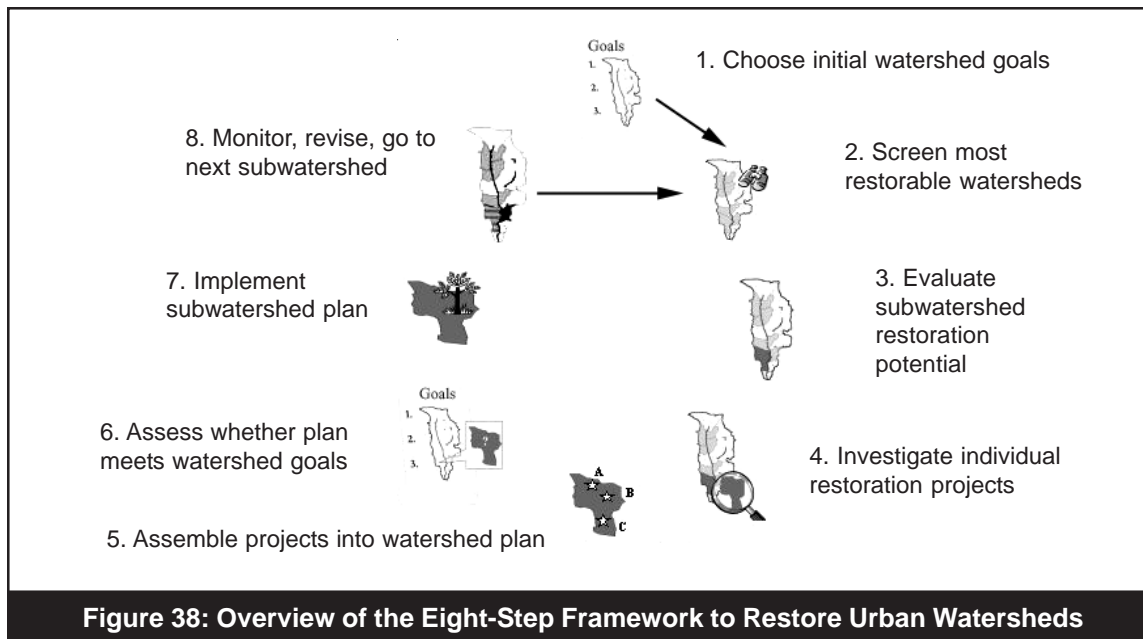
Goals
1.
2.
3.

1. Choose initial watershed goals

8. Monitor, revise, go to next subwatershed

2. Screen most restorable watersheds

7. Implement subwatershed plan

3. Evaluate subwatershed restoration potential

Goals
1.
2.
3.

6. Assess whether plan meets watershed goals

4. Investigate individual restoration projects

A
B
C

5. Assemble projects into watershed plan

Figure 38: Overview of the Eight-Step Framework to Restore Urban Watersheds